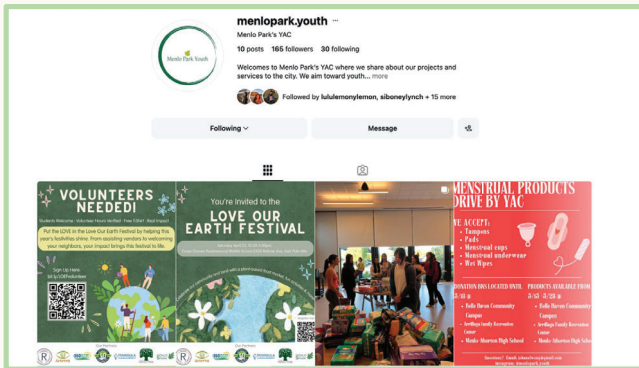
menlopark.youth ···

Menlo Park's YAC

10 posts 165 followers 30 following

Menlo Park Youth

Welcome to Menlo Park's YAC where we share about our projects and services to the city. We aim toward youth... more

Followed by lululemonylemon, siboneylynch + 15 more

Following

Message

VOLUNTEERS NEEDED!

Students Welcome · Volunteer Hours Verified · Free T-Shirt · Real Impact

Put the LOVE in the Love Our Earth Festival by helping this year's festivities shine. From assisting vendors to welcoming your neighbors, your impact brings this festival to life.

Sign Up Here

You're invited to the

LOVE OUR EARTH FESTIVAL

MENSTRUAL PRODUCTS DRIVE BY YAC

WE ACCEPT:
• Tampons
• Pads
• Menstrual cups
• Menstrual underwear
• Wet Wipes

DONATION BINS LOCATED UNTIL 3/31 @
• Belle Haven Community Campus
• Arrillaga Family Recreation Center
• Menlo-Atherton High School

PRODUCTS AVAILABLE FROM 3/31 @
• Belle Haven Community Campus
• Arrillaga Family Recreation Center
• Menlo-Atherton High School

Questions? Email: